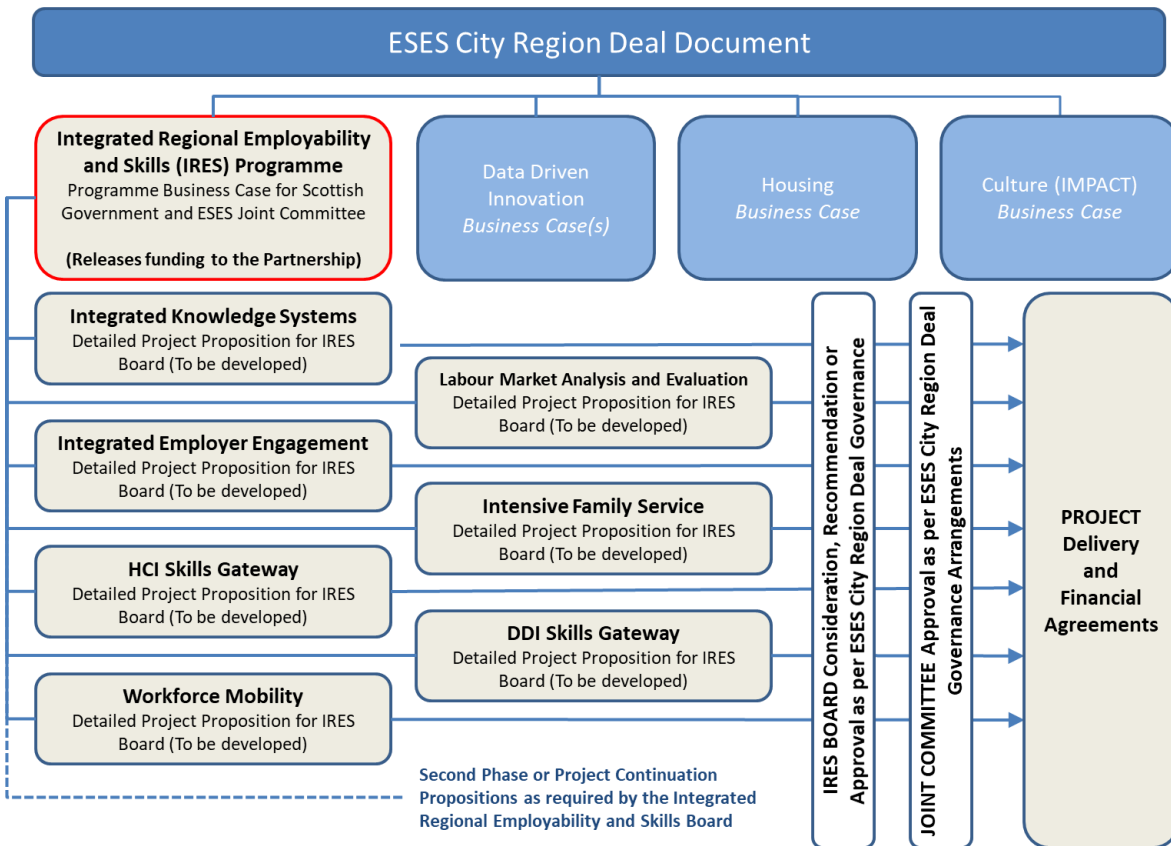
ESES City Region Deal Document

Integrated Regional Employability and Skills (IRES) Programme
Programme Business Case for Scottish Government and ESES Joint Committee

(Releases funding to the Partnership)

Data Driven Innovation
*Business Case(s)*

Housing
*Business Case*

Culture (IMPACT)
*Business Case*

Integrated Knowledge Systems
Detailed Project Proposition for IRES Board (To be developed)

Labour Market Analysis and Evaluation
Detailed Project Proposition for IRES Board (To be developed)

Integrated Employer Engagement
Detailed Project Proposition for IRES Board (To be developed)

Intensive Family Service
Detailed Project Proposition for IRES Board (To be developed)

HCI Skills Gateway
Detailed Project Proposition for IRES Board (To be developed)

DDI Skills Gateway
Detailed Project Proposition for IRES Board (To be developed)

Workforce Mobility
Detailed Project Proposition for IRES Board (To be developed)

Second Phase or Project Continuation Propositions as required by the Integrated Regional Employability and Skills Board

IRES BOARD Consideration, Recommendation or Approval as per ESES City Region Deal Governance

JOINT COMMITTEE Approval as per ESES City Region Deal Governance Arrangements

PROJECT Delivery and Financial Agreements